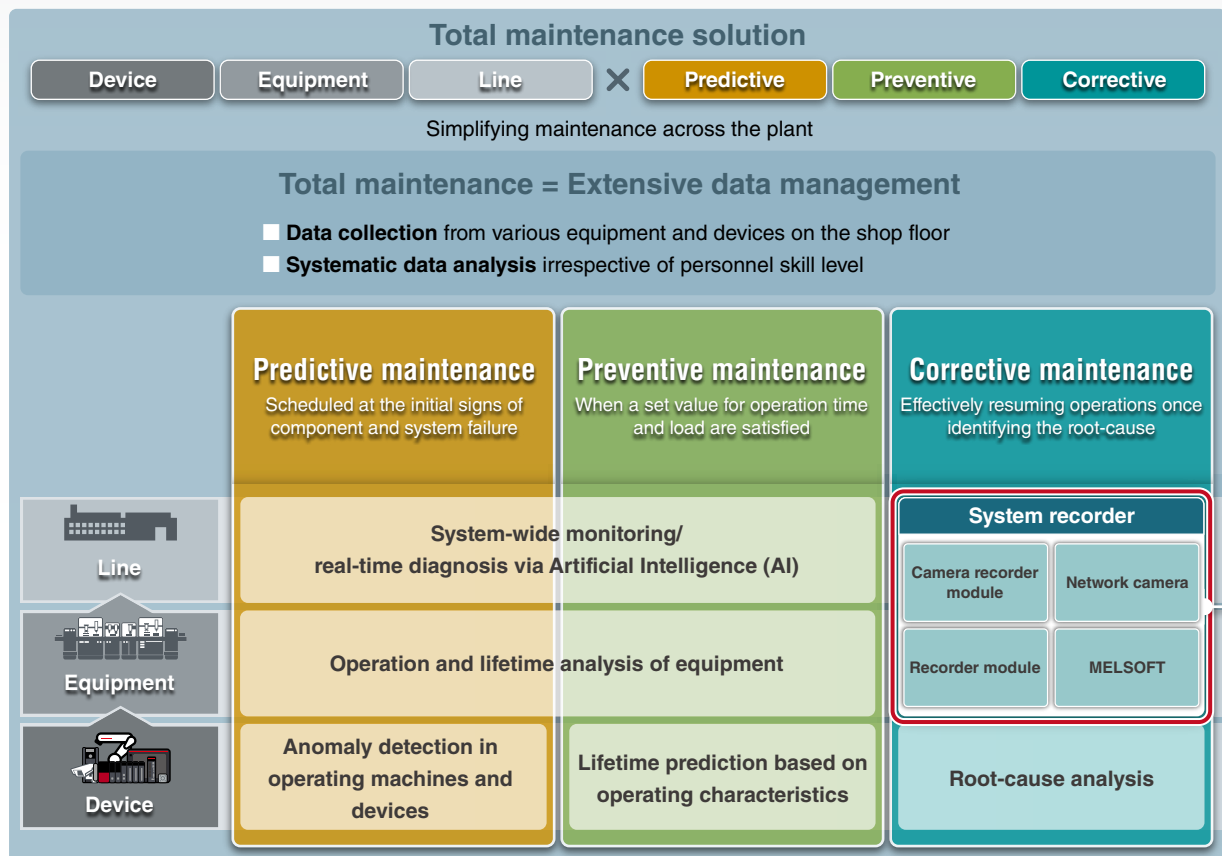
Total maintenance solution

Device | Equipment | Line × Predictive | Preventive | Corrective

Simplifying maintenance across the plant

Total maintenance = Extensive data management

Data collection from various equipment and devices on the shop floor
Systematic data analysis irrespective of personnel skill level

Predictive maintenance
Scheduled at the initial signs of component and system failure

Preventive maintenance
When a set value for operation time and load are satisfied

Corrective maintenance
Effectively resuming operations once identifying the root-cause

Line

Equipment

Device

System-wide monitoring/ real-time diagnosis via Artificial Intelligence (AI)

Operation and lifetime analysis of equipment

Anomaly detection in operating machines and devices

Lifetime prediction based on operating characteristics

System recorder

Camera recorder module

Network camera

Recorder module

MELSOFT

Root-cause analysis